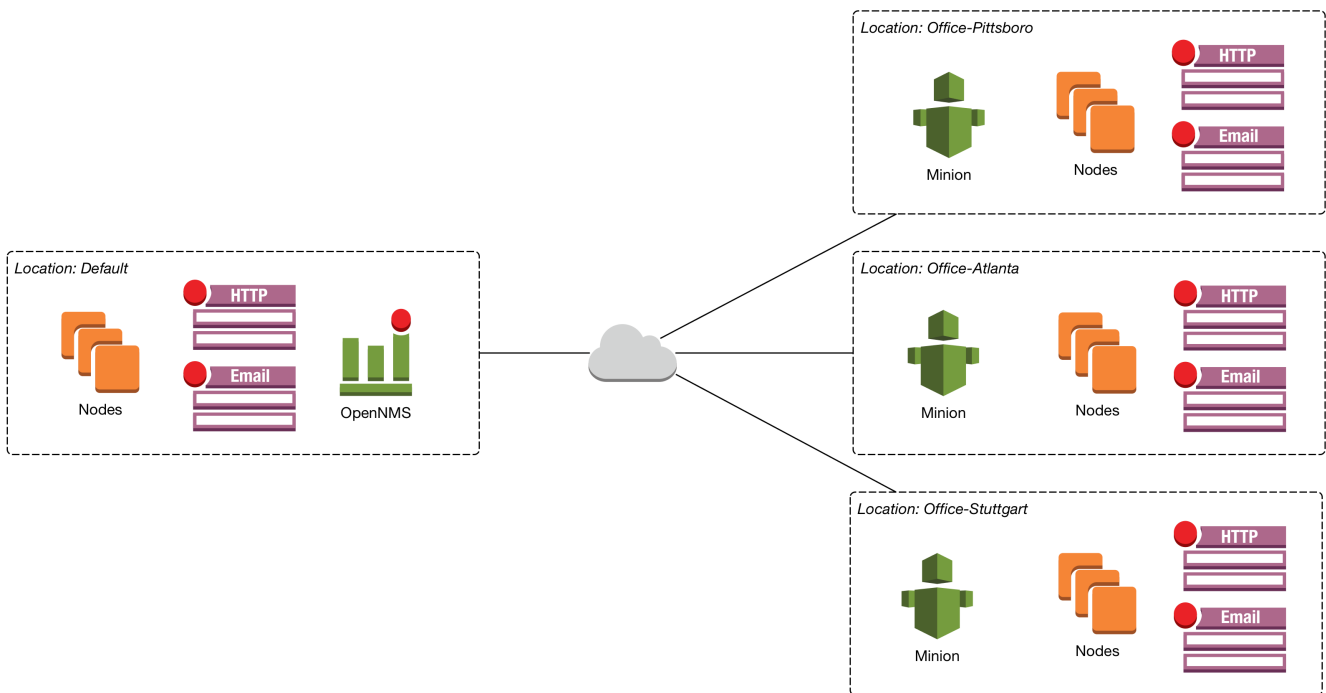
Location: Default

HTTP

Email

Nodes

OpenNMS

Location: Office-Pittsboro

Minion

Nodes

HTTP

Email

Location: Office-Atlanta

Minion

Nodes

HTTP

Email

Location: Office-Stuttgart

Minion

Nodes

HTTP

Email